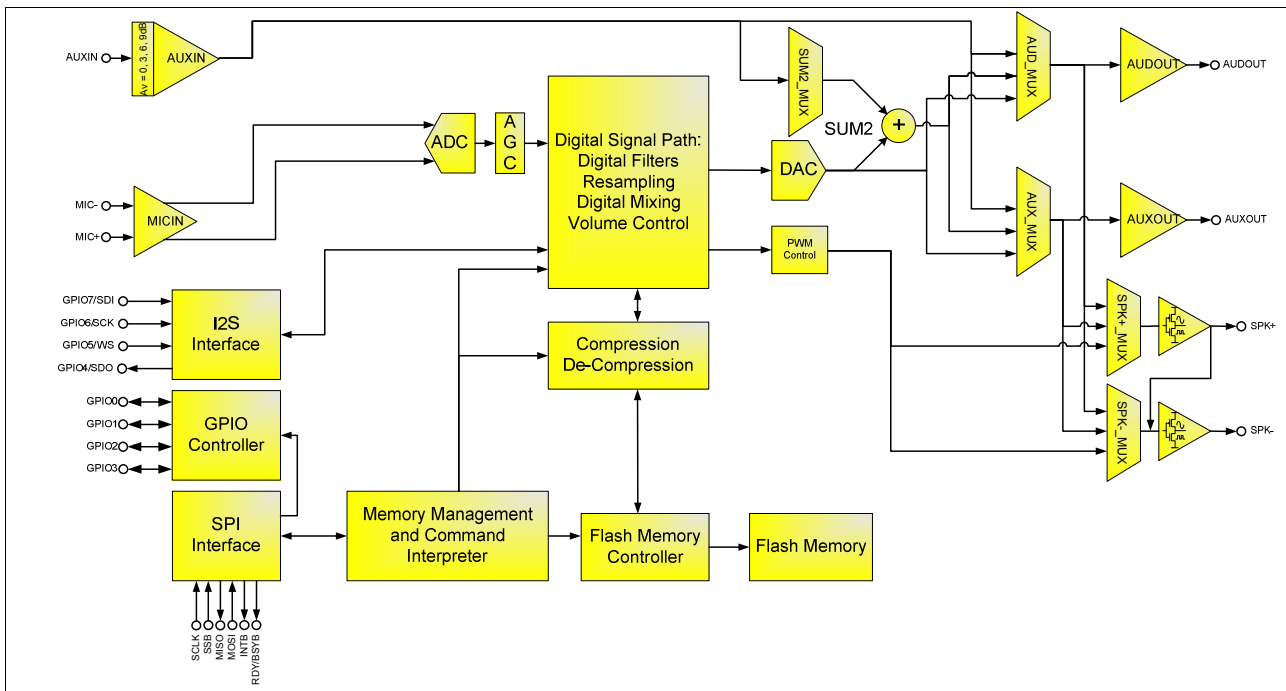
AUXIN
Av = 0, 3, 6, 9dB
AUXIN
SUM2_MUX
AUD_MUX
AUDOUT
AUDOUT
SUM2
+
ADC
A G C
Digital Signal Path: Digital Filters Resampling Digital Mixing Volume Control
DAC
AUX_MUX
AUXOUT
AUXOUT
MIC-
MIC+
MICIN
PWM Control
SPK+_MUX
SPK+
GPIO7/SDI
GPIO6/SCK
GPIO5/WS
GPIO4/SDO
I2S Interface
Compression De-Compression
SPK-_MUX
SPK-
GPIO0
GPIO1
GPIO2
GPIO3
GPIO Controller
SPI Interface
Memory Management and Command Interpreter
Flash Memory Controller
Flash Memory
SCLK
SSB
MISO
MOSI
INTB
RDY/BSYB